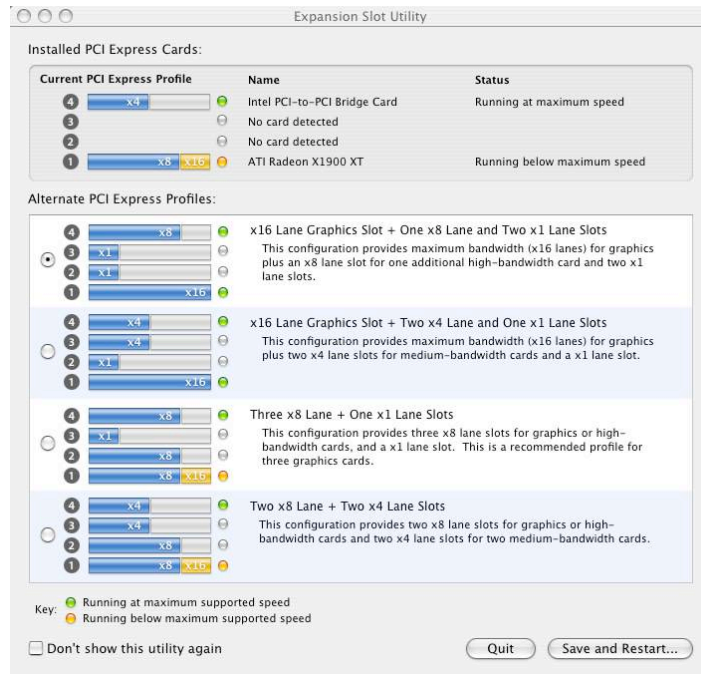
Expansion Slot Utility

Installed PCI Express Cards:

| Current PCI Express Profile | Name | Status |
|---|---|---|
| 4 x4 | Intel PCI-to-PCI Bridge Card | Running at maximum speed |
| 3 | No card detected | |
| 2 | No card detected | |
| 1 x8 x16 | ATI Radeon X1900 XT | Running below maximum speed |

Alternate PCI Express Profiles:

4 x8
3 x1
2 x1
1 x16

x16 Lane Graphics Slot + One x8 Lane and Two x1 Lane Slots

This configuration provides maximum bandwidth (x16 lanes) for graphics plus an x8 lane slot for one additional high-bandwidth card and two x1 lane slots.

4 x4
3 x4
2 x1
1 x16

x16 Lane Graphics Slot + Two x4 Lane and One x1 Lane Slots

This configuration provides maximum bandwidth (x16 lanes) for graphics plus two x4 lane slots for medium-bandwidth cards and a x1 lane slot.

4 x8
3 x1
2 x8
1 x8 x16

Three x8 Lane + One x1 Lane Slots

This configuration provides three x8 lane slots for graphics or high-bandwidth cards, and a x1 lane slot. This is a recommended profile for three graphics cards.

4 x4
3 x4
2 x8
1 x8 x16

Two x8 Lane + Two x4 Lane Slots

This configuration provides two x8 lane slots for graphics or high-bandwidth cards and two x4 lane slots for two medium-bandwidth cards.

Key: Running at maximum supported speed
Running below maximum supported speed

Don't show this utility again

Quit

Save and Restart...